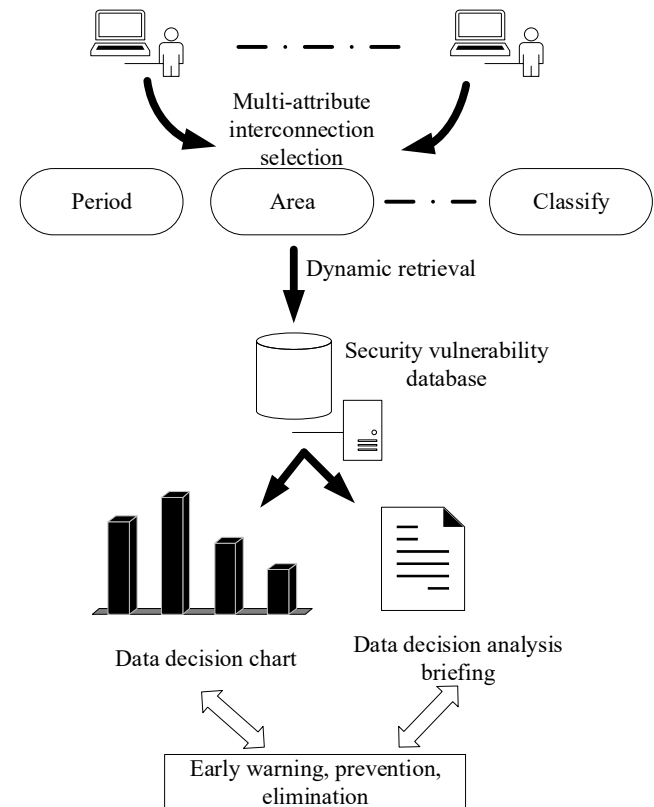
Multi-attribute interconnection selection

Period

Area

Classify

Dynamic retrieval

Security vulnerability database

Data decision chart

Data decision analysis briefing

Early warning, prevention, elimination